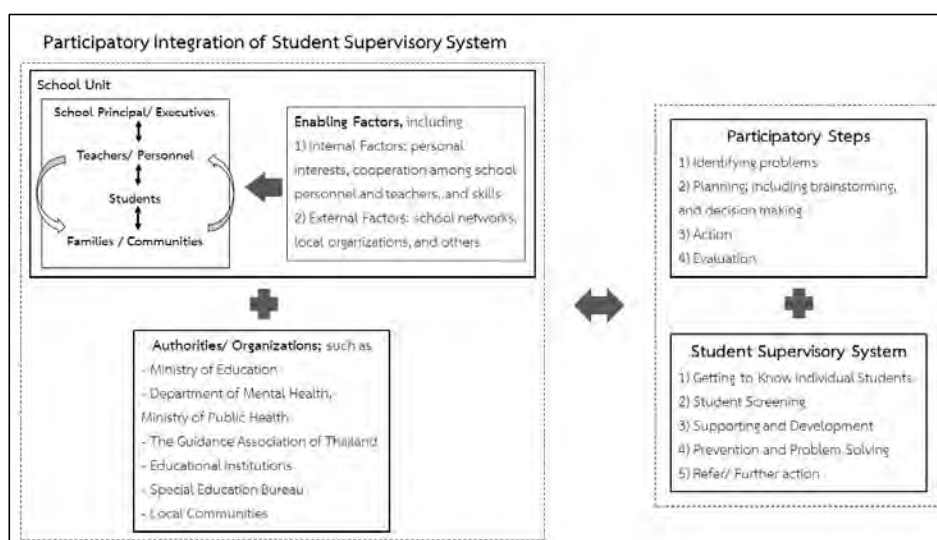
Participatory Integration of Student Supervisory System

School Unit

School Principal/ Executives

Teachers/ Personnel

Students

Families / Communities

Enabling Factors, including
1) Internal Factors: personal interests, cooperation among school personnel and teachers, and skills
2) External Factors: school networks, local organizations, and others

Authorities/ Organizations; such as
- Ministry of Education
- Department of Mental Health, Ministry of Public Health
- The Guidance Association of Thailand
- Educational Institutions
- Special Education Bureau
- Local Communities

Participatory Steps
1) Identifying problems
2) Planning; including brainstorming, and decision making
3) Action
4) Evaluation

Student Supervisory System
1) Getting to Know Individual Students
2) Student Screening
3) Supporting and Development
4) Prevention and Problem Solving
5) Refer/ Further action